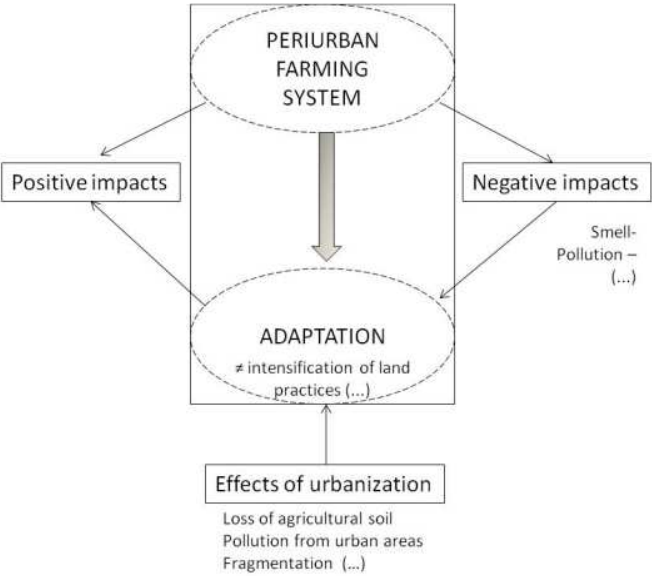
PERIURBAN FARMING SYSTEM

Positive impacts

Negative impacts

Smell-
Pollution –
(...)

ADAPTATION
≠ intensification of land practices (...)

Effects of urbanization

Loss of agricultural soil
Pollution from urban areas
Fragmentation (...)